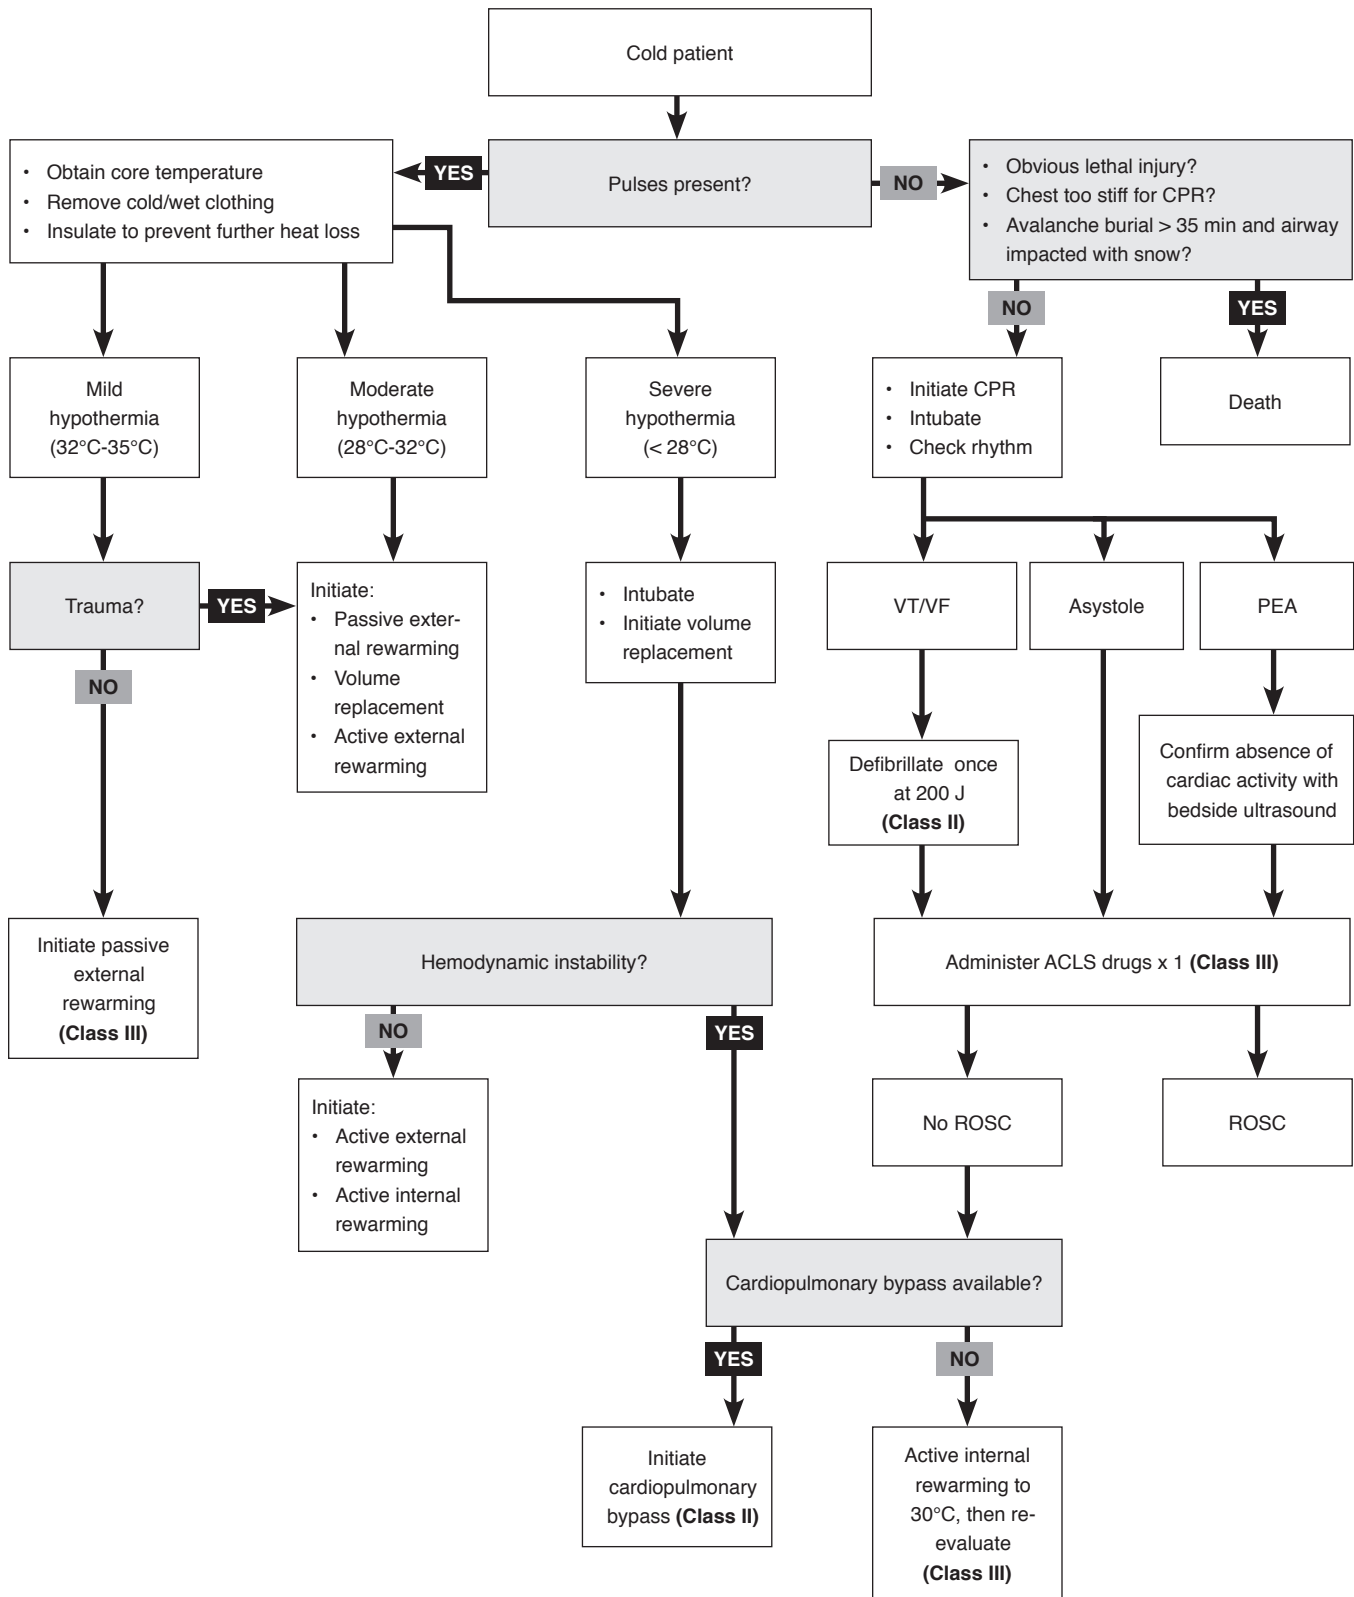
Cold patient

Pulses present?

YES

- Obtain core temperature
- Remove cold/wet clothing
- Insulate to prevent further heat loss

NO

- Obvious lethal injury?
- Chest too stiff for CPR?
- Avalanche burial > 35 min and airway impacted with snow?

NO

YES

Death

Mild hypothermia (32°C-35°C)

Moderate hypothermia (28°C-32°C)

Severe hypothermia (< 28°C)

- Initiate CPR
- Intubate
- Check rhythm

Trauma?

YES

Initiate:
- Passive external rewarming
- Volume replacement
- Active external rewarming

NO

Initiate passive external rewarming **(Class III)**

- Intubate
- Initiate volume replacement

Hemodynamic instability?

NO

Initiate:
- Active external rewarming
- Active internal rewarming

YES

VT/VF

Asystole

PEA

Defibrillate once at 200 J **(Class II)**

Confirm absence of cardiac activity with bedside ultrasound

Administer ACLS drugs x 1 **(Class III)**

No ROSC

ROSC

Cardiopulmonary bypass available?

YES

NO

Initiate cardiopulmonary bypass **(Class II)**

Active internal rewarming to 30°C, then reevaluate **(Class III)**